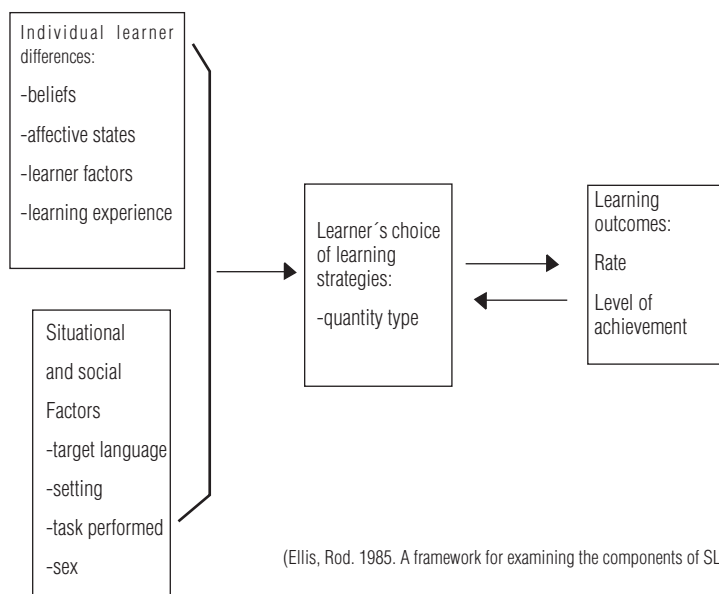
Individual learner differences:

-beliefs

-affective states

-learner factors

-learning experience

Situational and social Factors

-target language

-setting

-task performed

-sex

Learner´s choice of learning strategies:

-quantity type

Learning outcomes:

Rate

Level of achievement

(Ellis, Rod. 1985. A framework for examining the components of SL